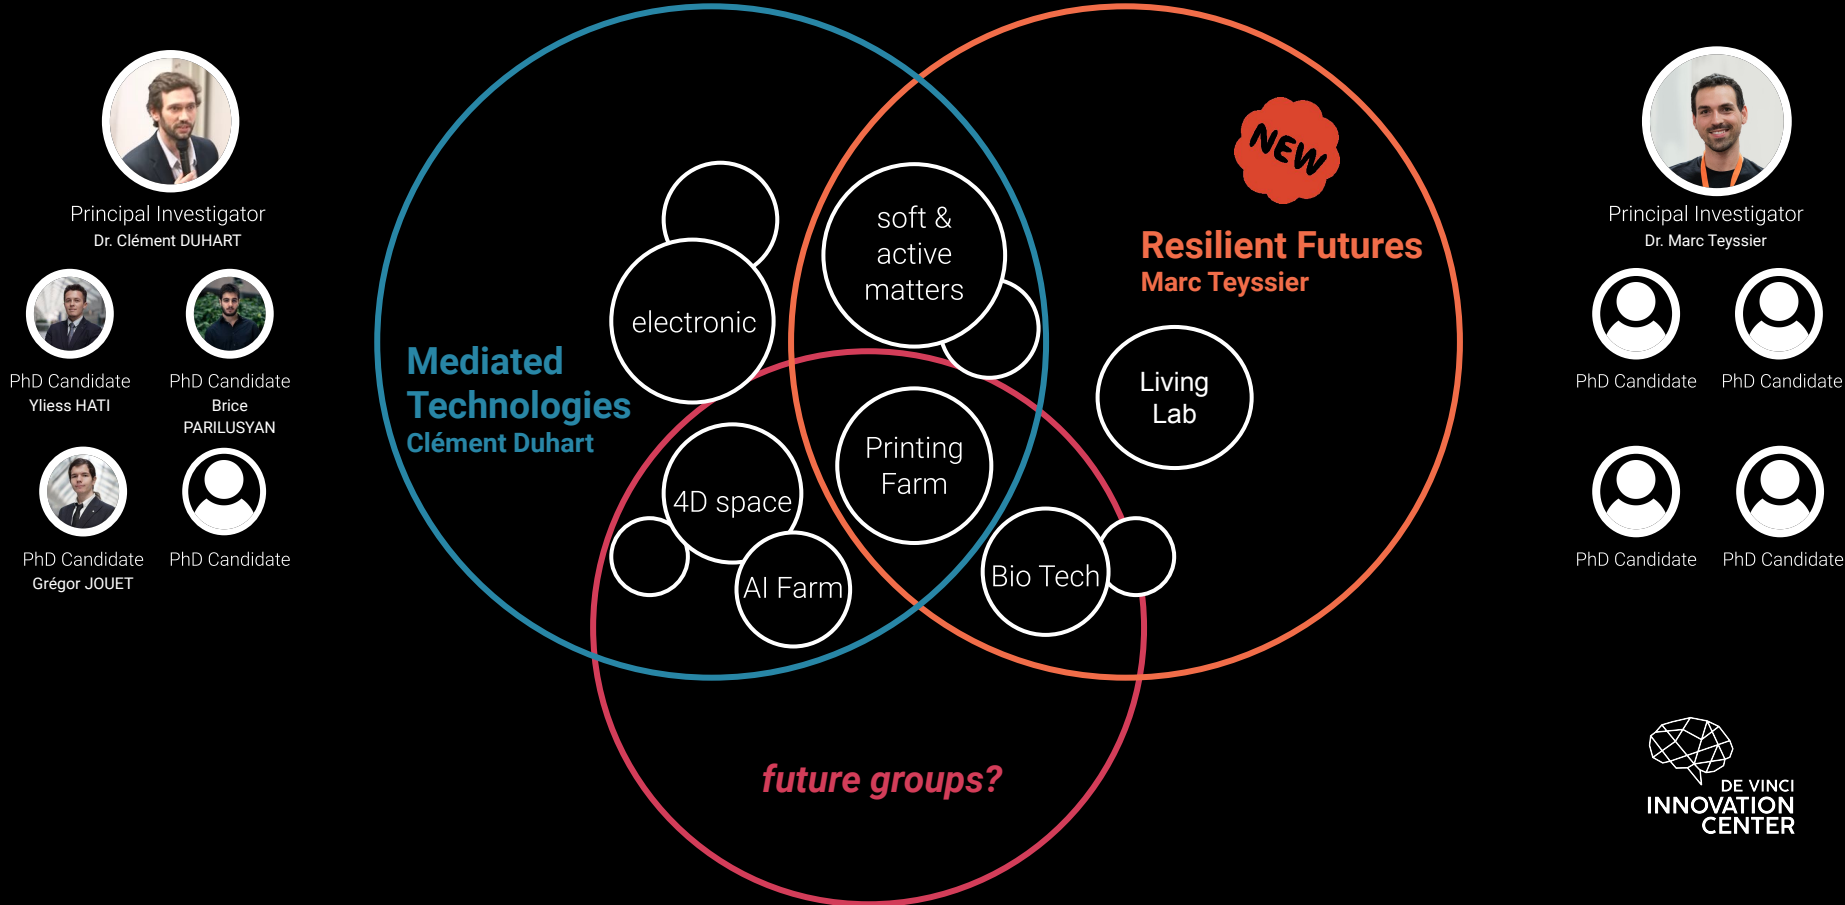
Principal Investigator
Dr. Clément DUHART

PhD Candidate
Yliess HATI

PhD Candidate
Brice PARILUSYAN

PhD Candidate
Grégor JOUET

PhD Candidate

Mediated Technologies
Clément Duhart

electronic

soft & active matters

4D space

Printing Farm

AI Farm

Bio Tech

NEW

Resilient Futures
Marc Teyssier

Living Lab

future groups?

Principal Investigator
Dr. Marc Teyssier

PhD Candidate

PhD Candidate

PhD Candidate

PhD Candidate

DE VINCI
INNOVATION
CENTER